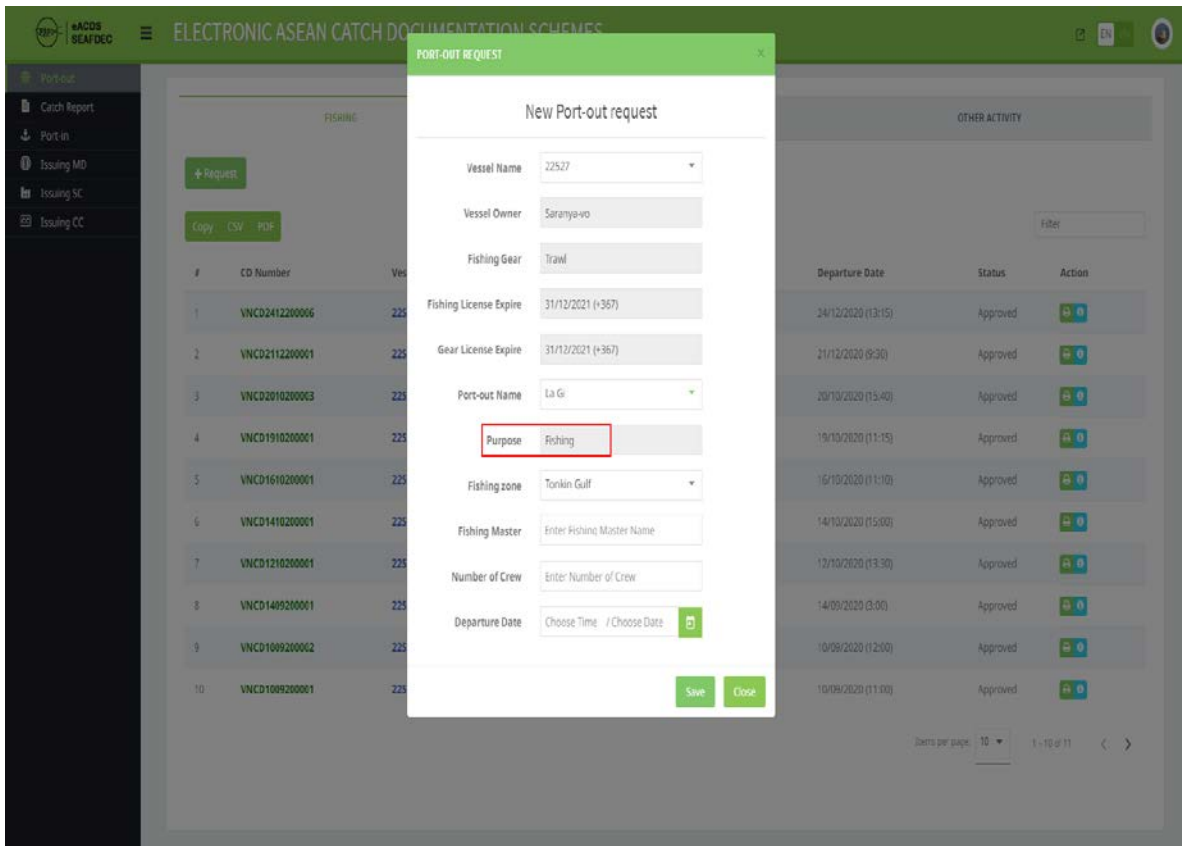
eACDS SEAFDEC

ELECTRONIC ASEAN CATCH DO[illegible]

EN

Port-out
Catch Report
Port-in
Issuing MD
Issuing SC
Issuing CC

FISHING

OTHER ACTIVITY

+ Request

Copy CSV PDF

Filter

| # | CD Number | Ves | Departure Date | Status | Action |
|---|---|---|---|---|---|
| 1 | VNCD2412200006 | 225 | 24/12/2020 (13:15) | Approved | |
| 2 | VNCD2112200001 | 225 | 21/12/2020 (9:30) | Approved | |
| 3 | VNCD2010200003 | 225 | 20/10/2020 (15:40) | Approved | |
| 4 | VNCD1910200001 | 225 | 19/10/2020 (11:15) | Approved | |
| 5 | VNCD1610200001 | 225 | 16/10/2020 (11:10) | Approved | |
| 6 | VNCD1410200001 | 225 | 14/10/2020 (15:00) | Approved | |
| 7 | VNCD1210200001 | 225 | 12/10/2020 (13:30) | Approved | |
| 8 | VNCD1409200001 | 225 | 14/09/2020 (3:00) | Approved | |
| 9 | VNCD1009200002 | 225 | 10/09/2020 (12:00) | Approved | |
| 10 | VNCD1009200001 | 225 | 10/09/2020 (11:00) | Approved | |

Items per page: 10 1 - 10 of 11

PORT-OUT REQUEST

New Port-out request

Vessel Name 22527
Vessel Owner Saranya-vo
Fishing Gear Trawl
Fishing License Expire 31/12/2021 (+367)
Gear License Expire 31/12/2021 (+367)
Port-out Name La Gi
Purpose Fishing
Fishing zone Tonkin Gulf
Fishing Master Enter Fishing Master Name
Number of Crew Enter Number of Crew
Departure Date Choose Time / Choose Date

Save Close